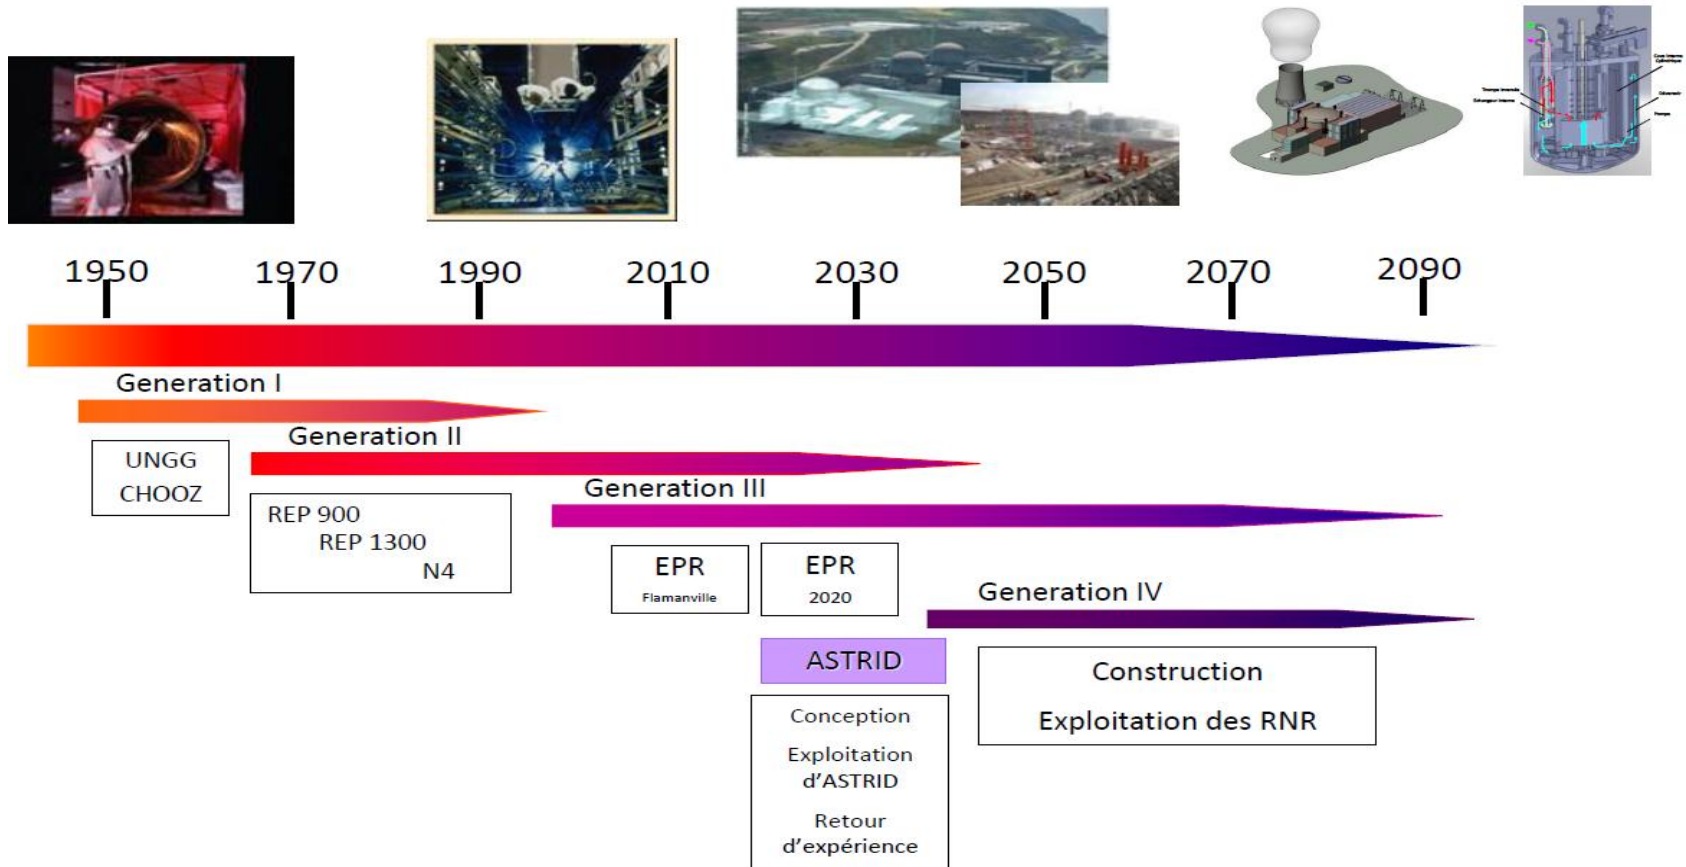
1950
1970
1990
2010
2030
2050
2070
2090

Generation I

UNGG
CHOOZ

Generation II

REP 900
REP 1300
N4

Generation III

EPR
Flamanville

EPR
2020

Generation IV

ASTRID

Conception
Exploitation d'ASTRID
Retour d'expérience

Construction
Exploitation des RNR